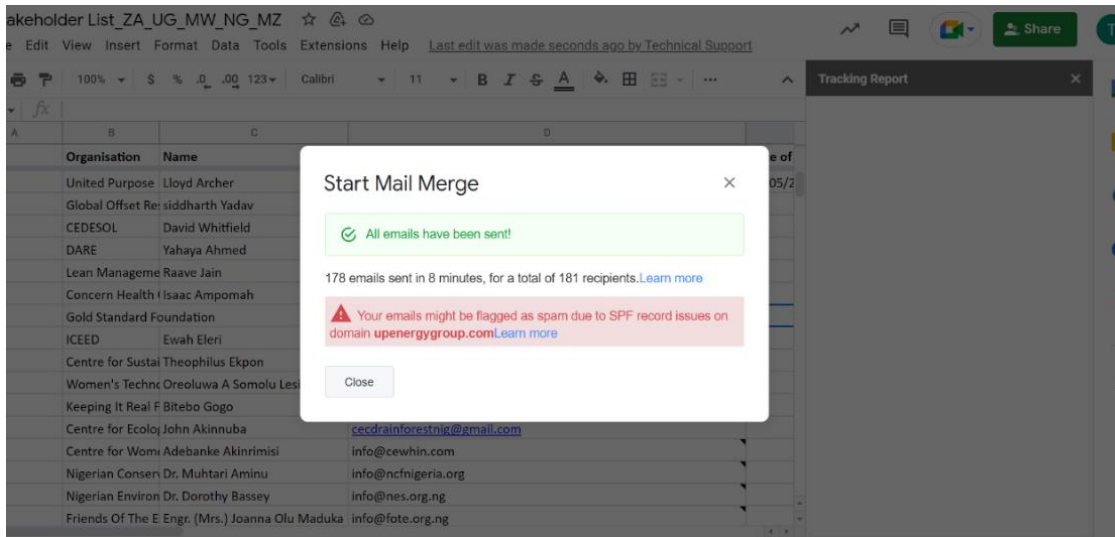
akeholder List_ZA_UG_MW_NG_MZ
e Edit View Insert Format Data Tools Extensions Help Last edit was made seconds ago by Technical Support

Share

100% $ % .0 .00 123 Calibri 11 B I S A

Tracking Report

fx

A B C D

| Organisation | Name | | e of |
|---|---|---|---|
| United Purpose | Lloyd Archer | | 05/2 |
| Global Offset Re | siddharth Yadav | | |
| CEDESOL | David Whitfield | | |
| DARE | Yahaya Ahmed | | |
| Lean Manageme | Raave Jain | | |
| Concern Health | Isaac Ampomah | | |
| Gold Standard Foundation | | | |
| ICEED | Ewah Eleri | | |
| Centre for Sustai | Theophilus Ekpon | | |
| Women's Techno | Oreoluwa A Somolu Lesi | | |
| Keeping It Real F | Bitebo Gogo | | |
| Centre for Ecolo | John Akinnuba | cecdrainforestnig@gmail.com | |
| Centre for Wome | Adebanke Akinrimisi | info@cewhin.com | |
| Nigerian Conser | Dr. Muhtari Aminu | info@ncfnigeria.org | |
| Nigerian Environ | Dr. Dorothy Bassey | info@nes.org.ng | |
| Friends Of The E | Engr. (Mrs.) Joanna Olu Maduka | info@fote.org.ng | |

Start Mail Merge

All emails have been sent!

178 emails sent in 8 minutes, for a total of 181 recipients.Learn more

Your emails might be flagged as spam due to SPF record issues on domain upenergygroup.comLearn more

Close